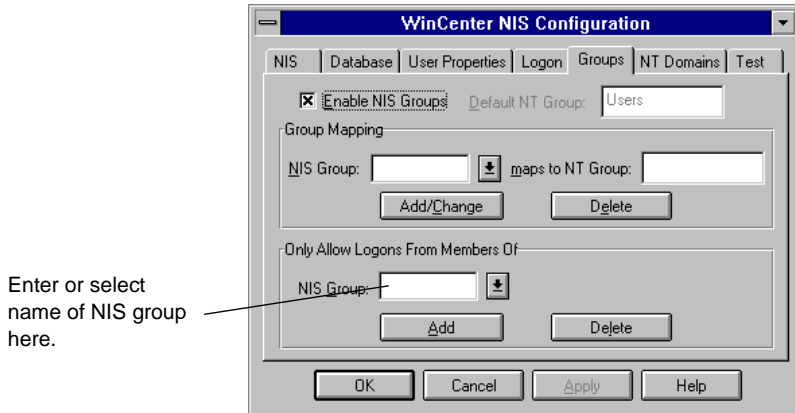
WinCenter NIS Configuration

NIS | Database | User Properties | Logon | Groups | NT Domains | Test

Enable NIS Groups  Default NT Group: Users

Group Mapping

NIS Group:  maps to NT Group:

Add/Change  Delete

Only Allow Logons From Members Of

NIS Group:

Add  Delete

OK  Cancel  Apply  Help

Enter or select name of NIS group here.